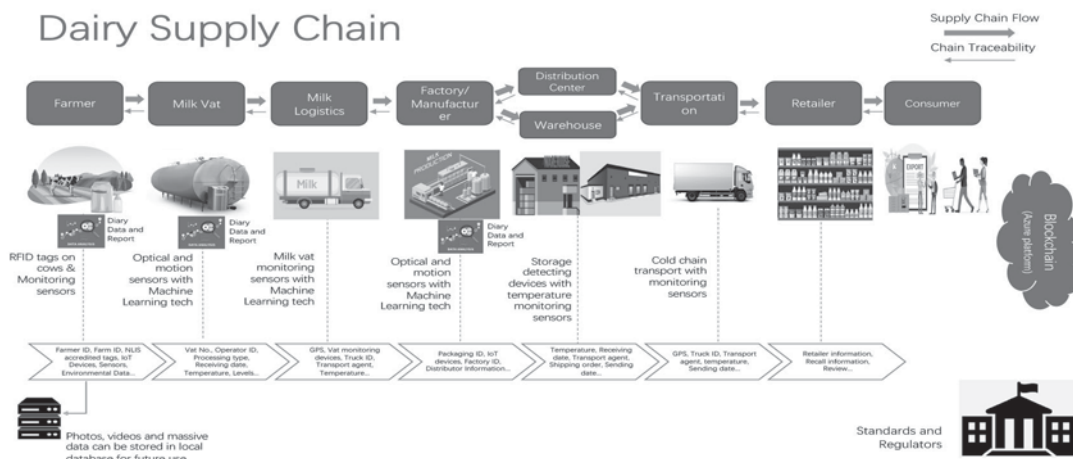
Dairy Supply Chain

Supply Chain Flow

Chain Traceability

Farmer

Milk Vat

Milk Logistics

Factory/ Manufacturer

Distribution Center

Warehouse

Transportation

Retailer

Consumer

Milk

Diary Data and Report

Diary Data and Report

Diary Data and Report

RFID tags on cows & Monitoring sensors

Optical and motion sensors with Machine Learning tech

Milk vat monitoring sensors with Machine Learning tech

Optical and motion sensors with Machine Learning tech

Storage detecting devices with temperature monitoring sensors

Cold chain transport with monitoring sensors

Blockchain (Azure platform)

Farmer ID, Farm ID, NLIS accredited tags, IoT Devices, Sensors, Environmental Data...

Vat No., Operator ID, Processing type, Receiving date, Temperature, Levels...

GPS, Vat monitoring devices, Truck ID, Transport agent, Temperature...

Packaging ID, IoT devices, Factory ID, Distributor Information...

Temperature, Receiving date, Transport agent, Shipping order, Sending date...

GPS, Truck ID, Transport agent, temperature, Sending date...

Retailer information, Recall information, Review...

Photos, videos and massive data can be stored in local database for future use

Standards and Regulators